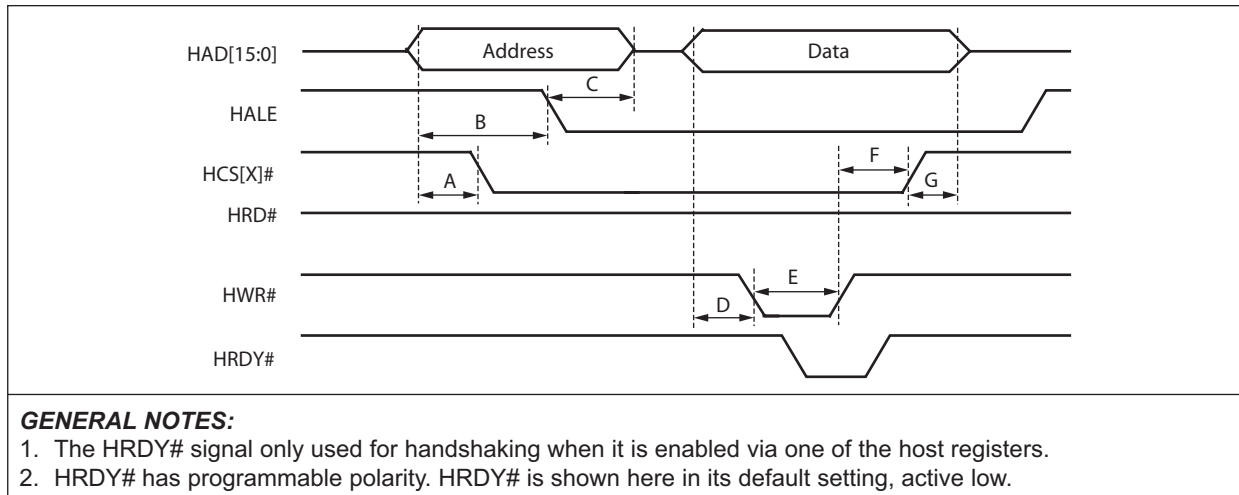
HAD[15:0]
Address
Data
HALE
C
B
HCS[X]#
F
A
G
HRD#
HWR#
E
D
HRDY#

GENERAL NOTES:
1. The HRDY# signal only used for handshaking when it is enabled via one of the host registers.
2. HRDY# has programmable polarity. HRDY# is shown here in its default setting, active low.